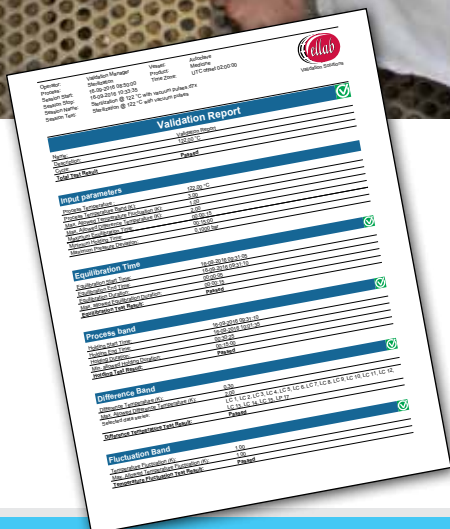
Operator: Validation Manager
Process: Sterilization
Session Start: 16-09-2016 09:30:00
Session Stop: 16-09-2016 10:33:36
Session Name: Sterilization @ 122 °C with vacuum pulses.ifx
Session Task: Sterilization @ 122 °C with vacuum pulses

Vessel: Autoclave
Product: Medicine
Time Zone: UTC offset 02:00:00

ellab
Validation Solutions

Validation Report

Name: Validation Report
Description: 122.00 °C
Cycle:
Total Test Result: Passed

Input parameters

Process Temperature: 122.00 °C
Process Temperature Band (K): 3.00
Max. Allowed Temperature Fluctuation (K): 1.00
Max. Allowed Difference Temperature (K): 2.00
Minimum Holding Time: 00:05:00
Max. Allowed Equilibration Time: 00:00:15
Maximum Pressure Deviation: 0.1000 bar

Equilibration Time

Equilibration Start Time: 16-09-2016 09:31:09
Equilibration End Time: 16-09-2016 09:31:12
Equilibration Duration: 00:00:03
Max. allowed Equilibration Duration: 00:00:15
Equilibration Test Result: Passed

Process band

Holding Start Time: 16-09-2016 09:31:10
Holding End Time: 16-09-2016 10:01:35
Holding Duration: 00:30:25
Min. allowed Holding Duration: 00:15:00
Holding Test Result: Passed

Difference Band

Difference Temperature (K): 0.39
Max. Allowed Difference Temperature (K): 2.00
Selected data series: LC 1, LC 2, LC 3, LC 4, LC 5, LC 6, LC 7, LC 8, LC 9, LC 10, LC 11, LC 12, LC 13, LC 14, LC 15, LC 16, LP 17
Difference Temperature Test Result: Passed

Fluctuation Band

Temperature Fluctuation (K): 1.00
Max. Allowed Temperature Fluctuation (K): 1.00
Temperature Fluctuation Test Result: Passed